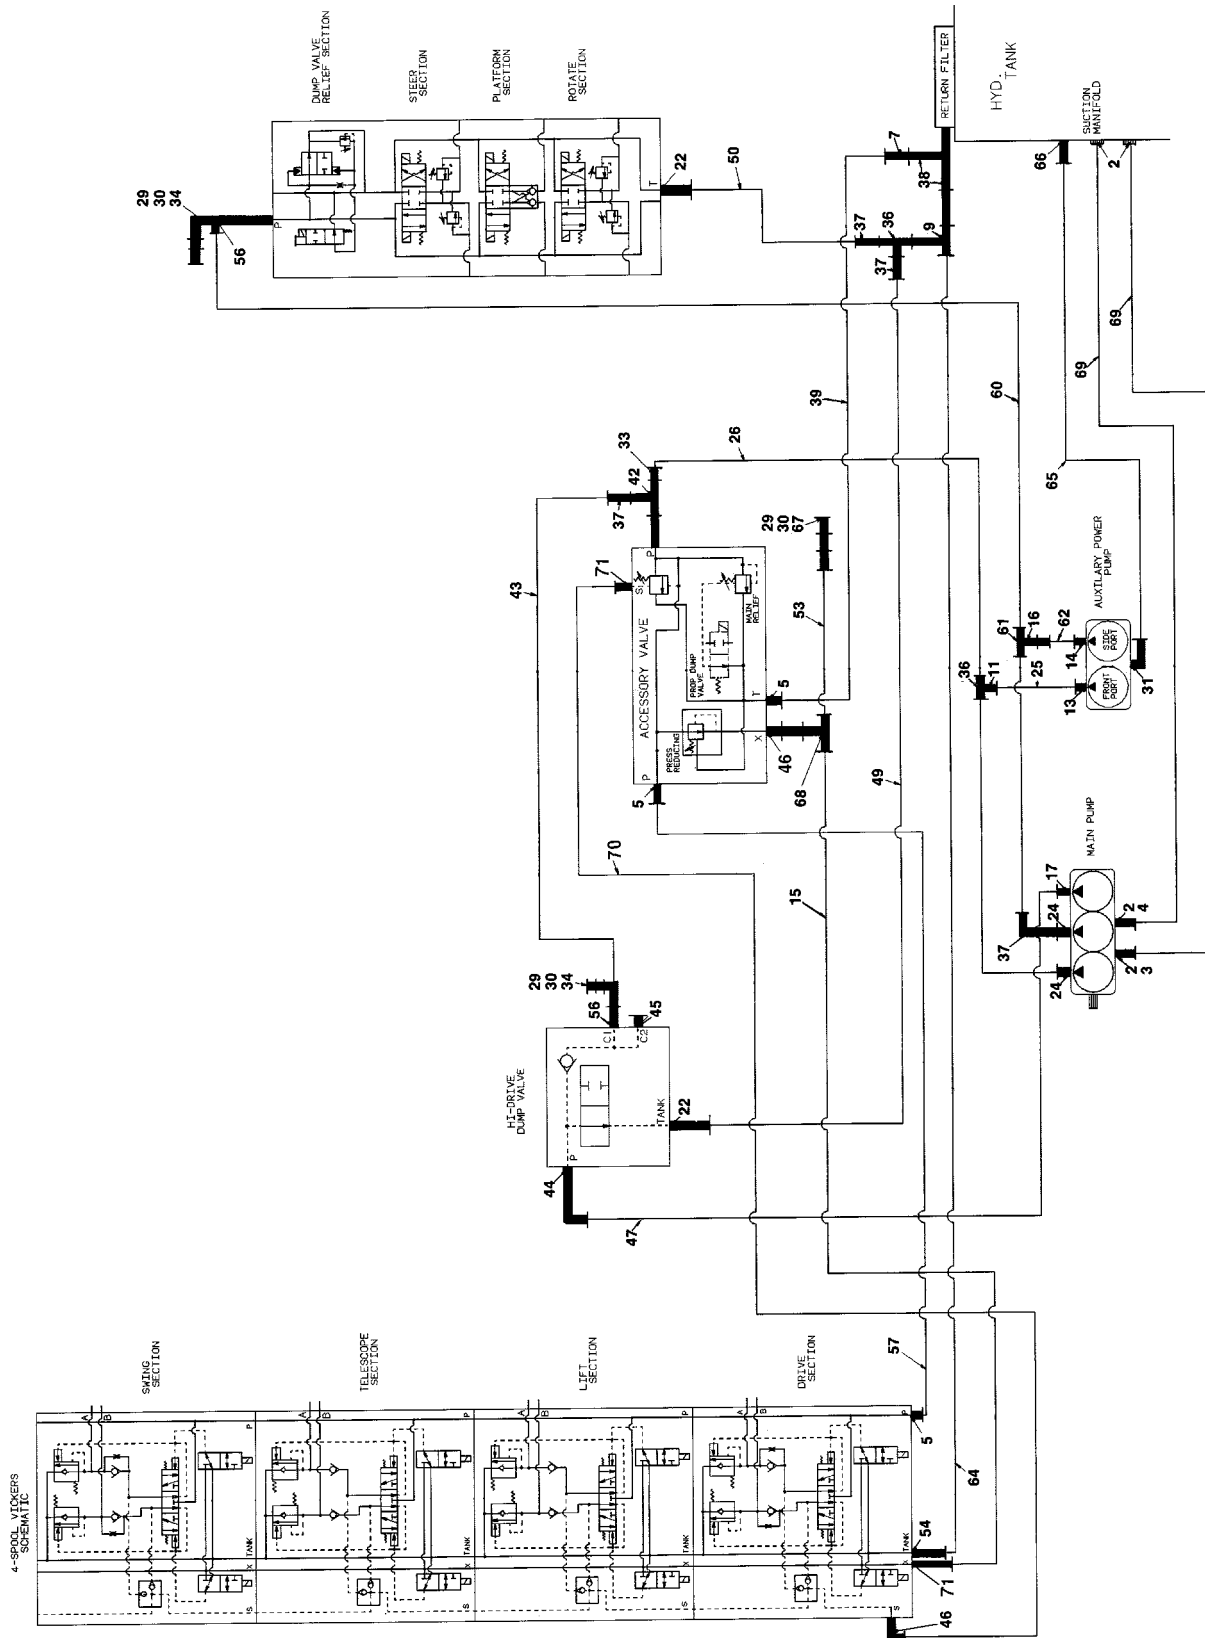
DUMP VALVE RELIEF SECTION

STEER SECTION

PLATFORM SECTION

ROTATE SECTION

RETURN FILTER

HYD. TANK

SUCTION MANIFOLD

29
30
34

56

P

T

22

50

7

38

66

2

37

36

9

37

39

60

69

69

65

26

33

42

37

29
30
67

43

71

S

P

ACCESSORY VALVE

MAIN RELIEF

PROP DUMP VALVE

PRESS REDUCING

X

T

P

5

46

68

5

53

61

16

62

AUXILARY POWER PUMP

SIDE PORT

FRONT PORT

14

13

31

36

11

25

49

70

15

MAIN PUMP

17

24

37

24

2
4

2
3

29
30
34

56

45

C1

C2

HI-DRIVE DUMP VALVE

P

TANK

22

44

47

4-SPOOL VICKERS SCHEMATIC

SWING SECTION

TELESCOPE SECTION

LIFT SECTION

DRIVE SECTION

A B

P

TANK

X

S

57

5

64

54

71

46